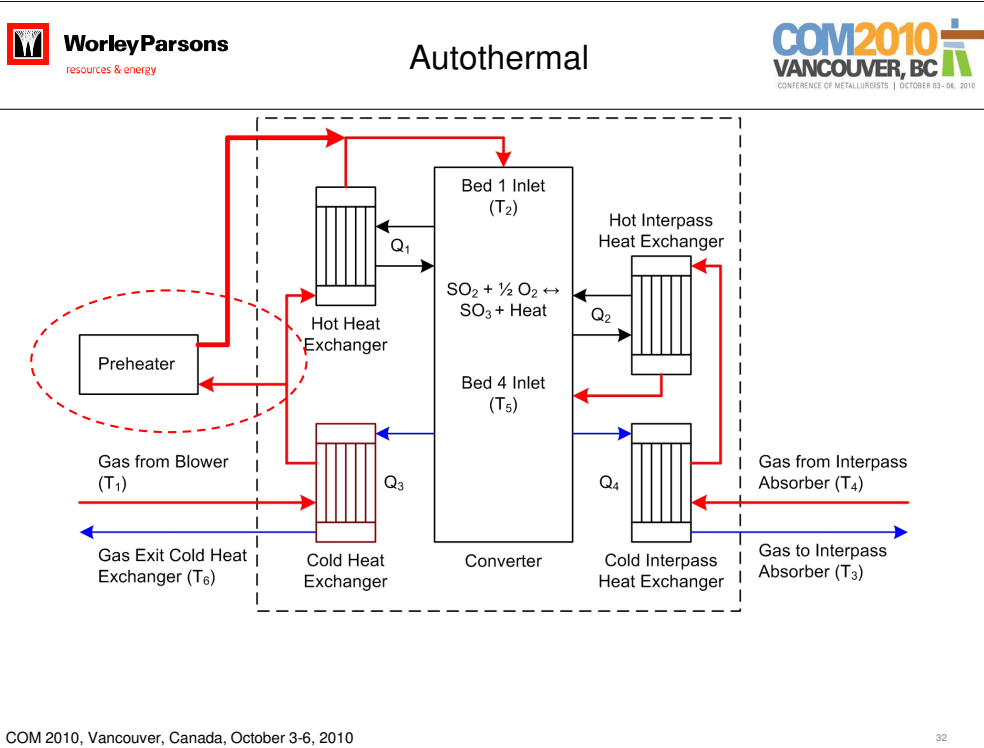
WorleyParsons
resources & energy

Autothermal

COM2010
VANCOUVER, BC
CONFERENCE OF METALLURGISTS | OCTOBER 03 - 06, 2010

Bed 1 Inlet
($T_2$)

$Q_1$

Hot Interpass
Heat Exchanger

$SO_2 + ½ O_2 \leftrightarrow SO_3 +$ Heat

$Q_2$

Hot Heat
Exchanger

Preheater

Bed 4 Inlet
($T_5$)

Gas from Blower
($T_1$)

$Q_3$

$Q_4$

Gas from Interpass
Absorber ($T_4$)

Gas Exit Cold Heat
Exchanger ($T_6$)

Cold Heat
Exchanger

Converter

Cold Interpass
Heat Exchanger

Gas to Interpass
Absorber ($T_3$)

COM 2010, Vancouver, Canada, October 3-6, 2010

32